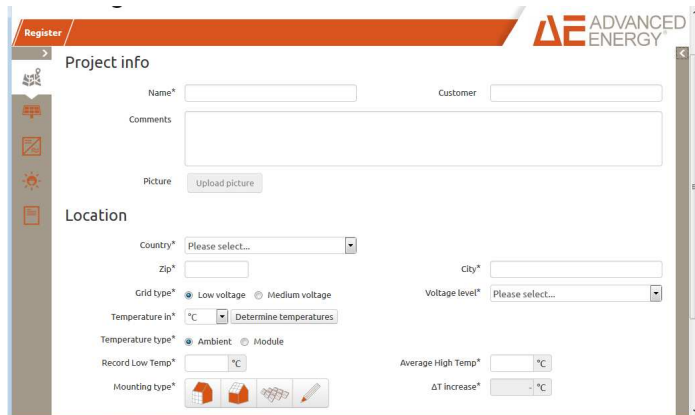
Register

ADVANCED ENERGY®

Project info

Name*

Customer

Comments

Picture

Upload picture

Location

Country*

Please select...

Zip*

City*

Grid type*

Low voltage

Medium voltage

Voltage level*

Please select...

Temperature in*

°C

Determine temperatures

Temperature type*

Ambient

Module

Record Low Temp*

°C

Average High Temp*

°C

Mounting type*

ΔT increase*

- °C